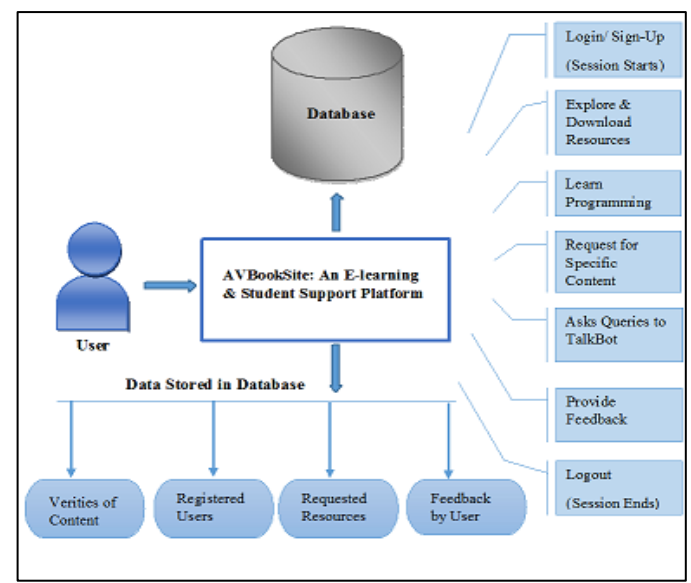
Database

User

AVBookSite: An E-learning & Student Support Platform

Data Stored in Database

Verities of Content

Registered Users

Requested Resources

Feedback by User

Login/ Sign-Up (Session Starts)

Explore & Download Resources

Learn Programming

Request for Specific Content

Asks Queries to TalkBot

Provide Feedback

Logout (Session Ends)